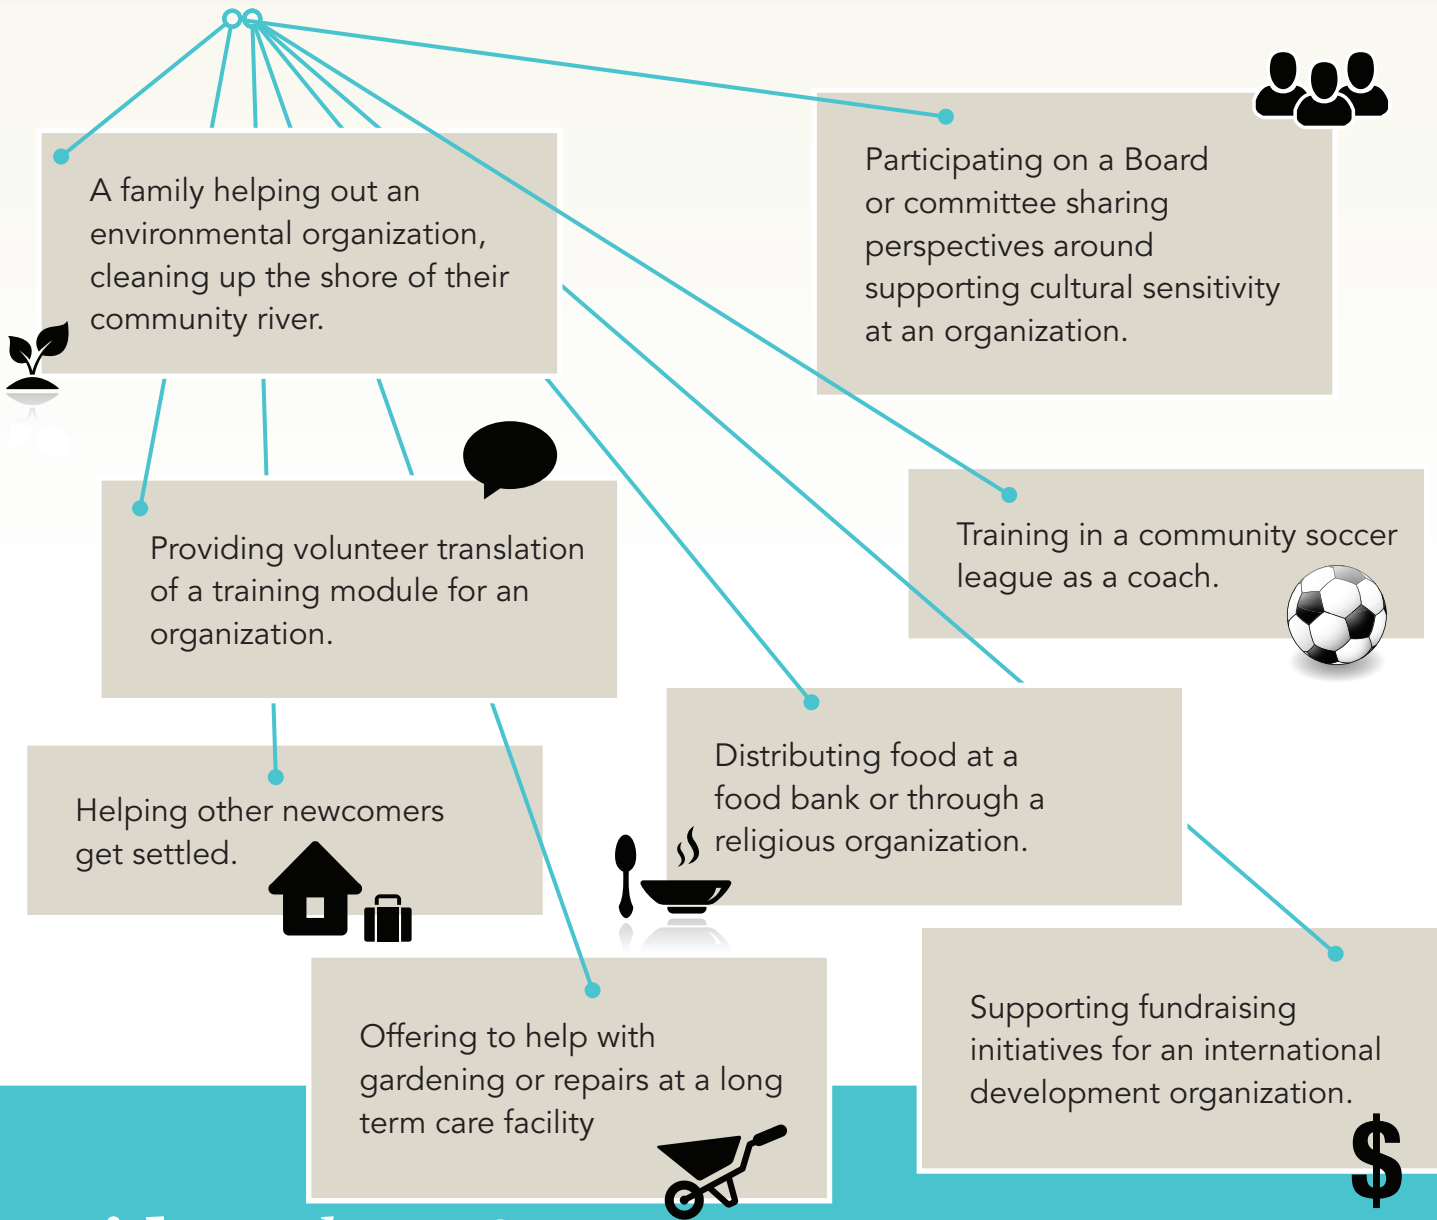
A family helping out an environmental organization, cleaning up the shore of their community river.

Participating on a Board or committee sharing perspectives around supporting cultural sensitivity at an organization.

Providing volunteer translation of a training module for an organization.

Training in a community soccer league as a coach.

Distributing food at a food bank or through a religious organization.

Helping other newcomers get settled.

Offering to help with gardening or repairs at a long term care facility

Supporting fundraising initiatives for an international development organization.

$